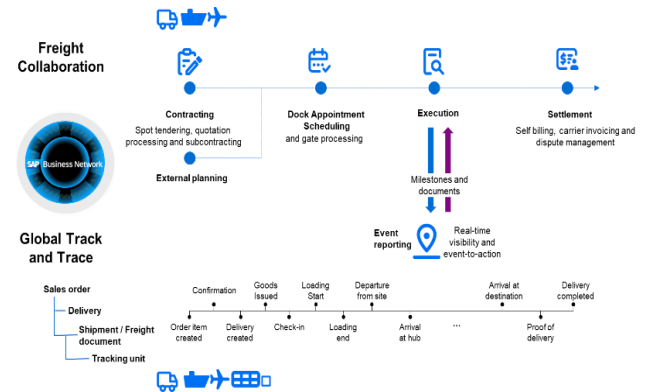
Freight Collaboration

Contracting
Spot tendering, quotation processing and subcontracting

External planning

Dock Appointment Scheduling
and gate processing

Execution

Settlement
Self billing, carrier invoicing and dispute management

SAP Business Network

Milestones and documents

Event reporting

Real-time visibility and event-to-action

Global Track and Trace

Sales order
Delivery
Shipment / Freight document
Tracking unit

Confirmation
Goods Issued
Loading Start
Departure from site
Arrival at destination
Delivery completed

Order item created
Delivery created
Check-in
Loading end
Arrival at hub
...
Proof of delivery